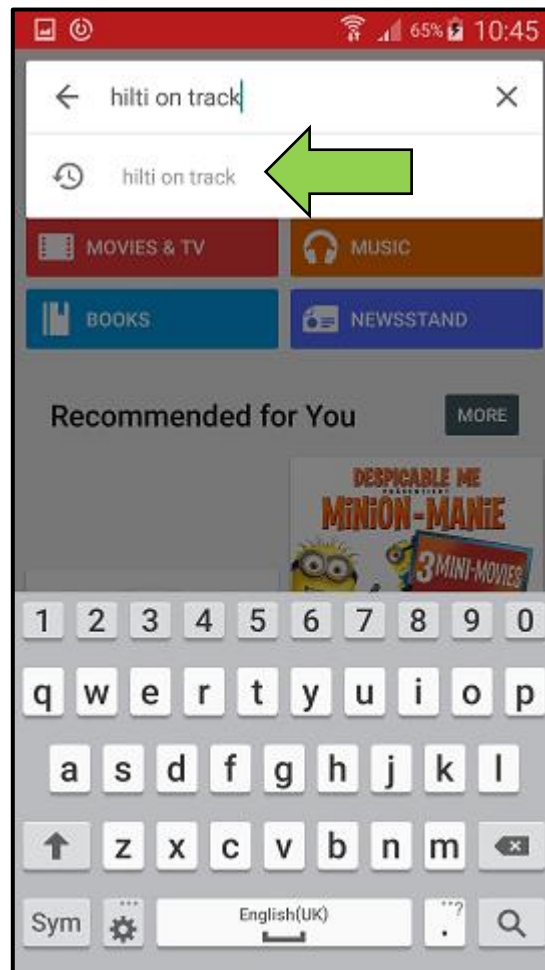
65% 10:45

hilti on track

hilti on track

MOVIES & TV

MUSIC

BOOKS

NEWSSTAND

Recommended for You

MORE

DESPICABLE ME PRÄSENTIERT MINION-MANIE 3 MINI-MOVIES

1 2 3 4 5 6 7 8 9 0

q w e r t y u i o p

a s d f g h j k l

z x c v b n m

Sym

English(UK)

.